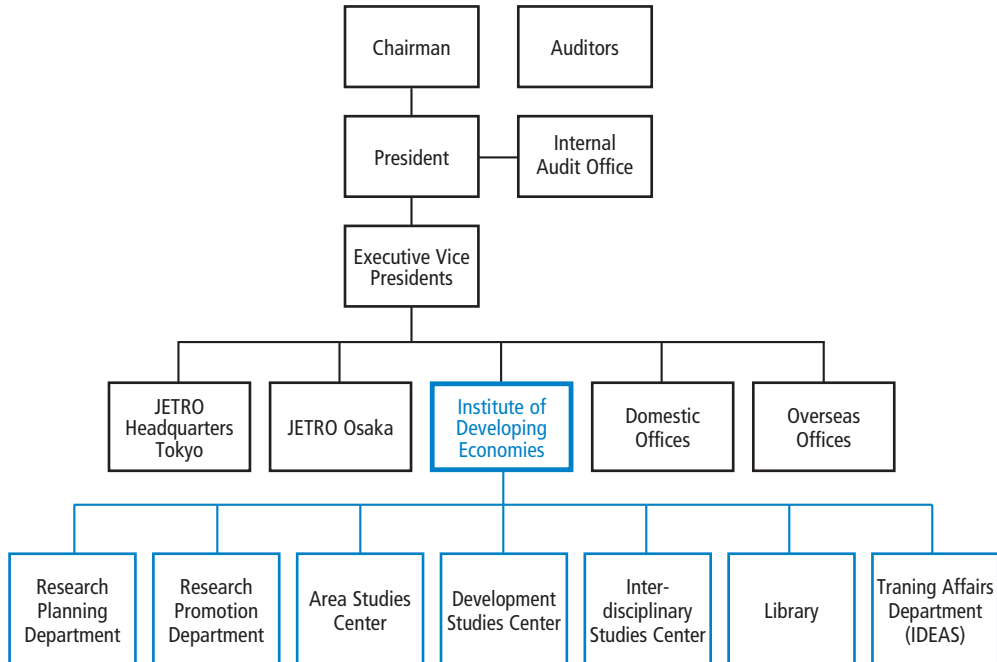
Chairman

Auditors

President

Internal Audit Office

Executive Vice Presidents

JETRO Headquarters Tokyo

JETRO Osaka

Institute of Developing Economies

Domestic Offices

Overseas Offices

Research Planning Department

Research Promotion Department

Area Studies Center

Development Studies Center

Inter-disciplinary Studies Center

Library

Traning Affairs Department (IDEAS)